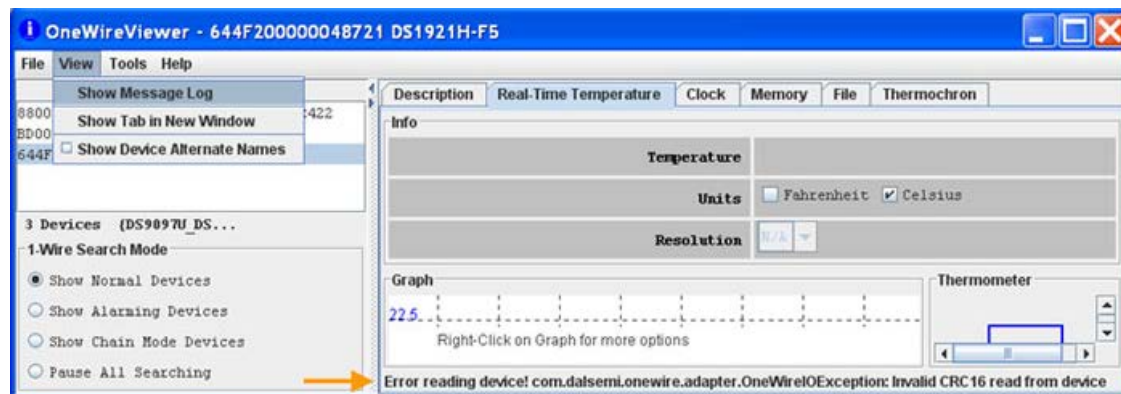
OneWireViewer - 644F200000048721 DS1921H-F5

File View Tools Help

Show Message Log
Show Tab in New Window
Show Device Alternate Names

8800
BD00
644F
422

3 Devices (DS9097U_DS...

1-Wire Search Mode
Show Normal Devices
Show Alarming Devices
Show Chain Mode Devices
Pause All Searching

Description | Real-Time Temperature | Clock | Memory | File | Thermochron

Info
| Temperature | |
|---|---|
| Units | Fahrenheit ✔ Celsius |
| Resolution | N/A |

Graph
22.5
Right-Click on Graph for more options

Thermometer

Error reading device! com.dalsemi.onewire.adapter.OneWireIOException: Invalid CRC16 read from device